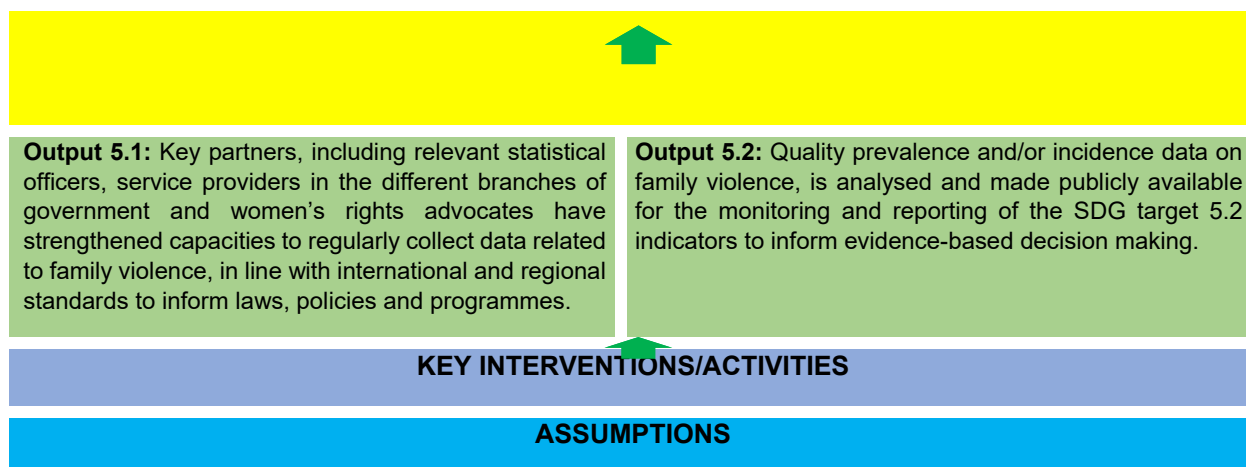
**Output 5.1:** Key partners, including relevant statistical officers, service providers in the different branches of government and women's rights advocates have strengthened capacities to regularly collect data related to family violence, in line with international and regional standards to inform laws, policies and programmes.

**Output 5.2:** Quality prevalence and/or incidence data on family violence, is analysed and made publicly available for the monitoring and reporting of the SDG target 5.2 indicators to inform evidence-based decision making.

**KEY INTERVENTIONS/ACTIVITIES**

**ASSUMPTIONS**